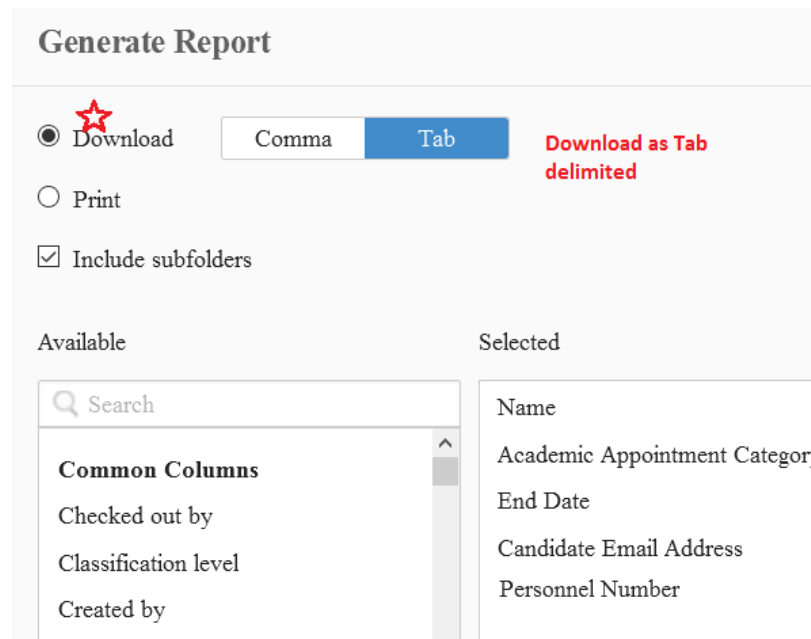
Generate Report

Download

Comma | Tab

Download as Tab delimited

Print

Include subfolders

Available

Search

Common Columns

Checked out by

Classification level

Created by

Selected

Name

Academic Appointment Categor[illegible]

End Date

Candidate Email Address

Personnel Number